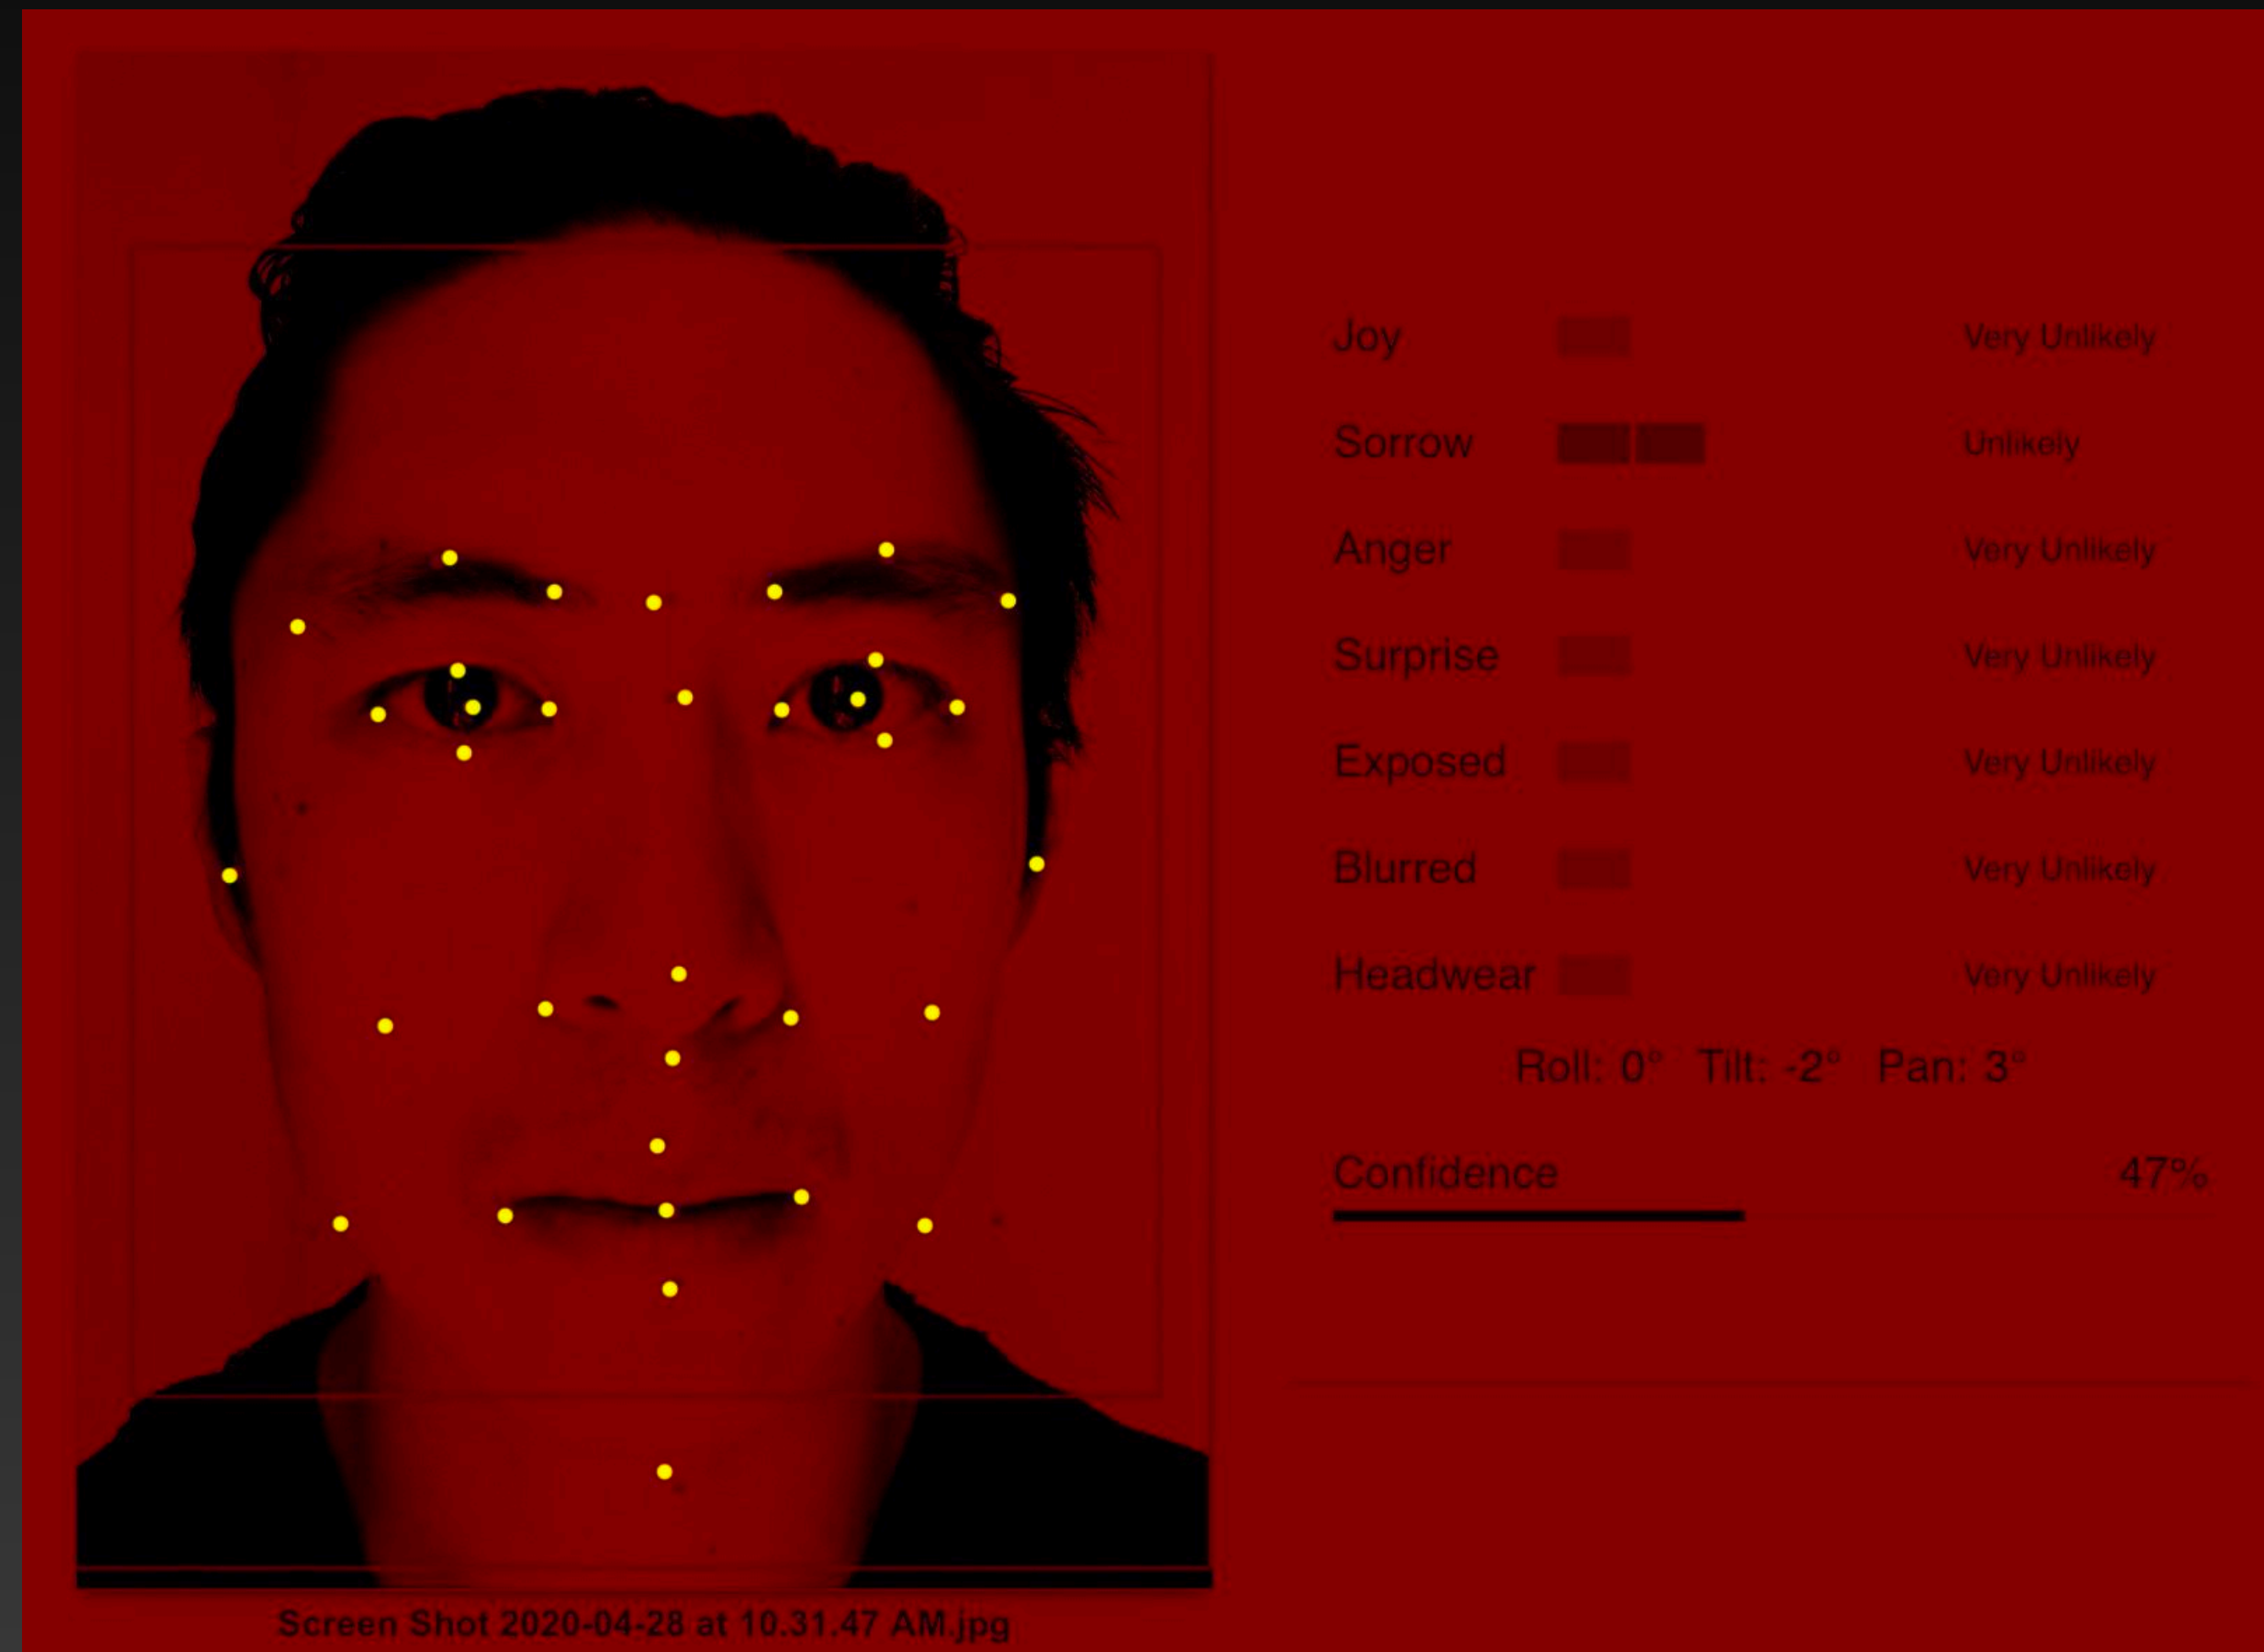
| Joy | Very Unlikely |
|---|---|
| Sorrow | Unlikely |
| Anger | Very Unlikely |
| Surprise | Very Unlikely |
| Exposed | Very Unlikely |
| Blurred | Very Unlikely |
| Headwear | Very Unlikely |

Roll: 0° Tilt: -2° Pan: 3°

Confidence 47%

Screen Shot 2020-04-28 at 10.31.47 AM.jpg